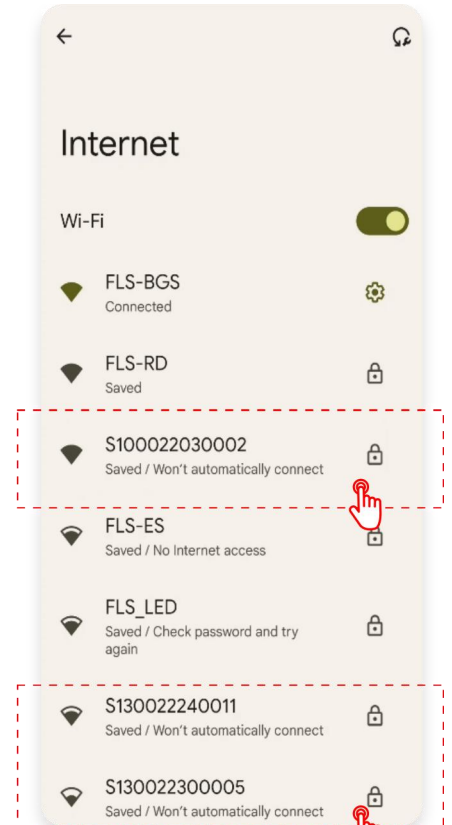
Internet

Wi-Fi

FLS-BGS
Connected

FLS-RD
Saved

S100022030002
Saved / Won't automatically connect

FLS-ES
Saved / No Internet access

FLS_LED
Saved / Check password and try again

S130022240011
Saved / Won't automatically connect

S130022300005
Saved / Won't automatically connect